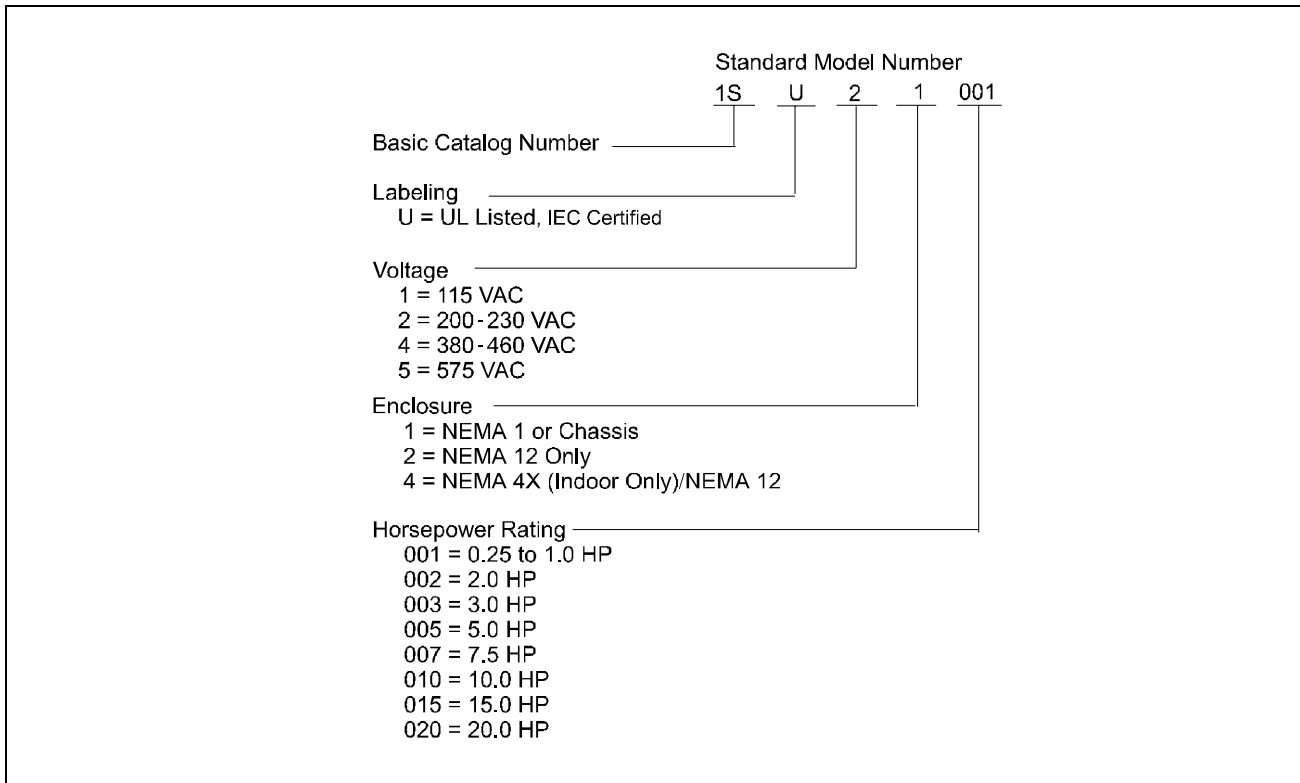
Standard Model Number

1S U 2 1 001

Basic Catalog Number

Labeling
U = UL Listed, IEC Certified

Voltage
1 = 115 VAC
2 = 200-230 VAC
4 = 380-460 VAC
5 = 575 VAC

Enclosure
1 = NEMA 1 or Chassis
2 = NEMA 12 Only
4 = NEMA 4X (Indoor Only)/NEMA 12

Horsepower Rating
001 = 0.25 to 1.0 HP
002 = 2.0 HP
003 = 3.0 HP
005 = 5.0 HP
007 = 7.5 HP
010 = 10.0 HP
015 = 15.0 HP
020 = 20.0 HP